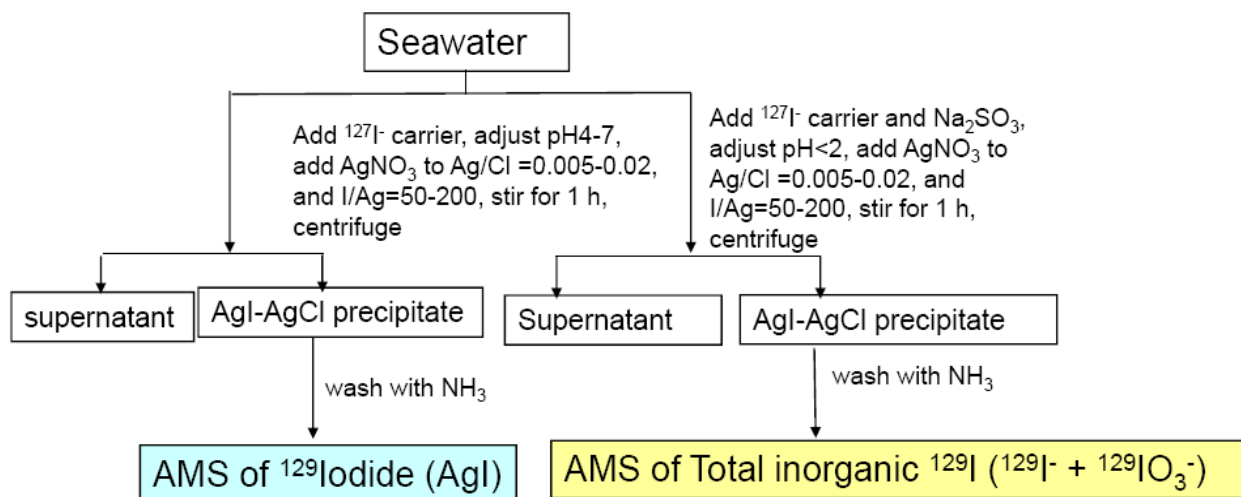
Seawater

Add $^{127}I^-$ carrier, adjust pH4-7, add $AgNO_3$ to Ag/Cl =0.005-0.02, and I/Ag=50-200, stir for 1 h, centrifuge

Add $^{127}I^-$ carrier and $Na_2SO_3$, adjust pH<2, add $AgNO_3$ to Ag/Cl =0.005-0.02, and I/Ag=50-200, stir for 1 h, centrifuge

supernatant

AgI-AgCl precipitate

Supernatant

AgI-AgCl precipitate

wash with $NH_3$

wash with $NH_3$

AMS of $^{129}$Iodide (AgI)

AMS of Total inorganic $^{129}I$ ($^{129}I^-$ + $^{129}IO_3^-$)